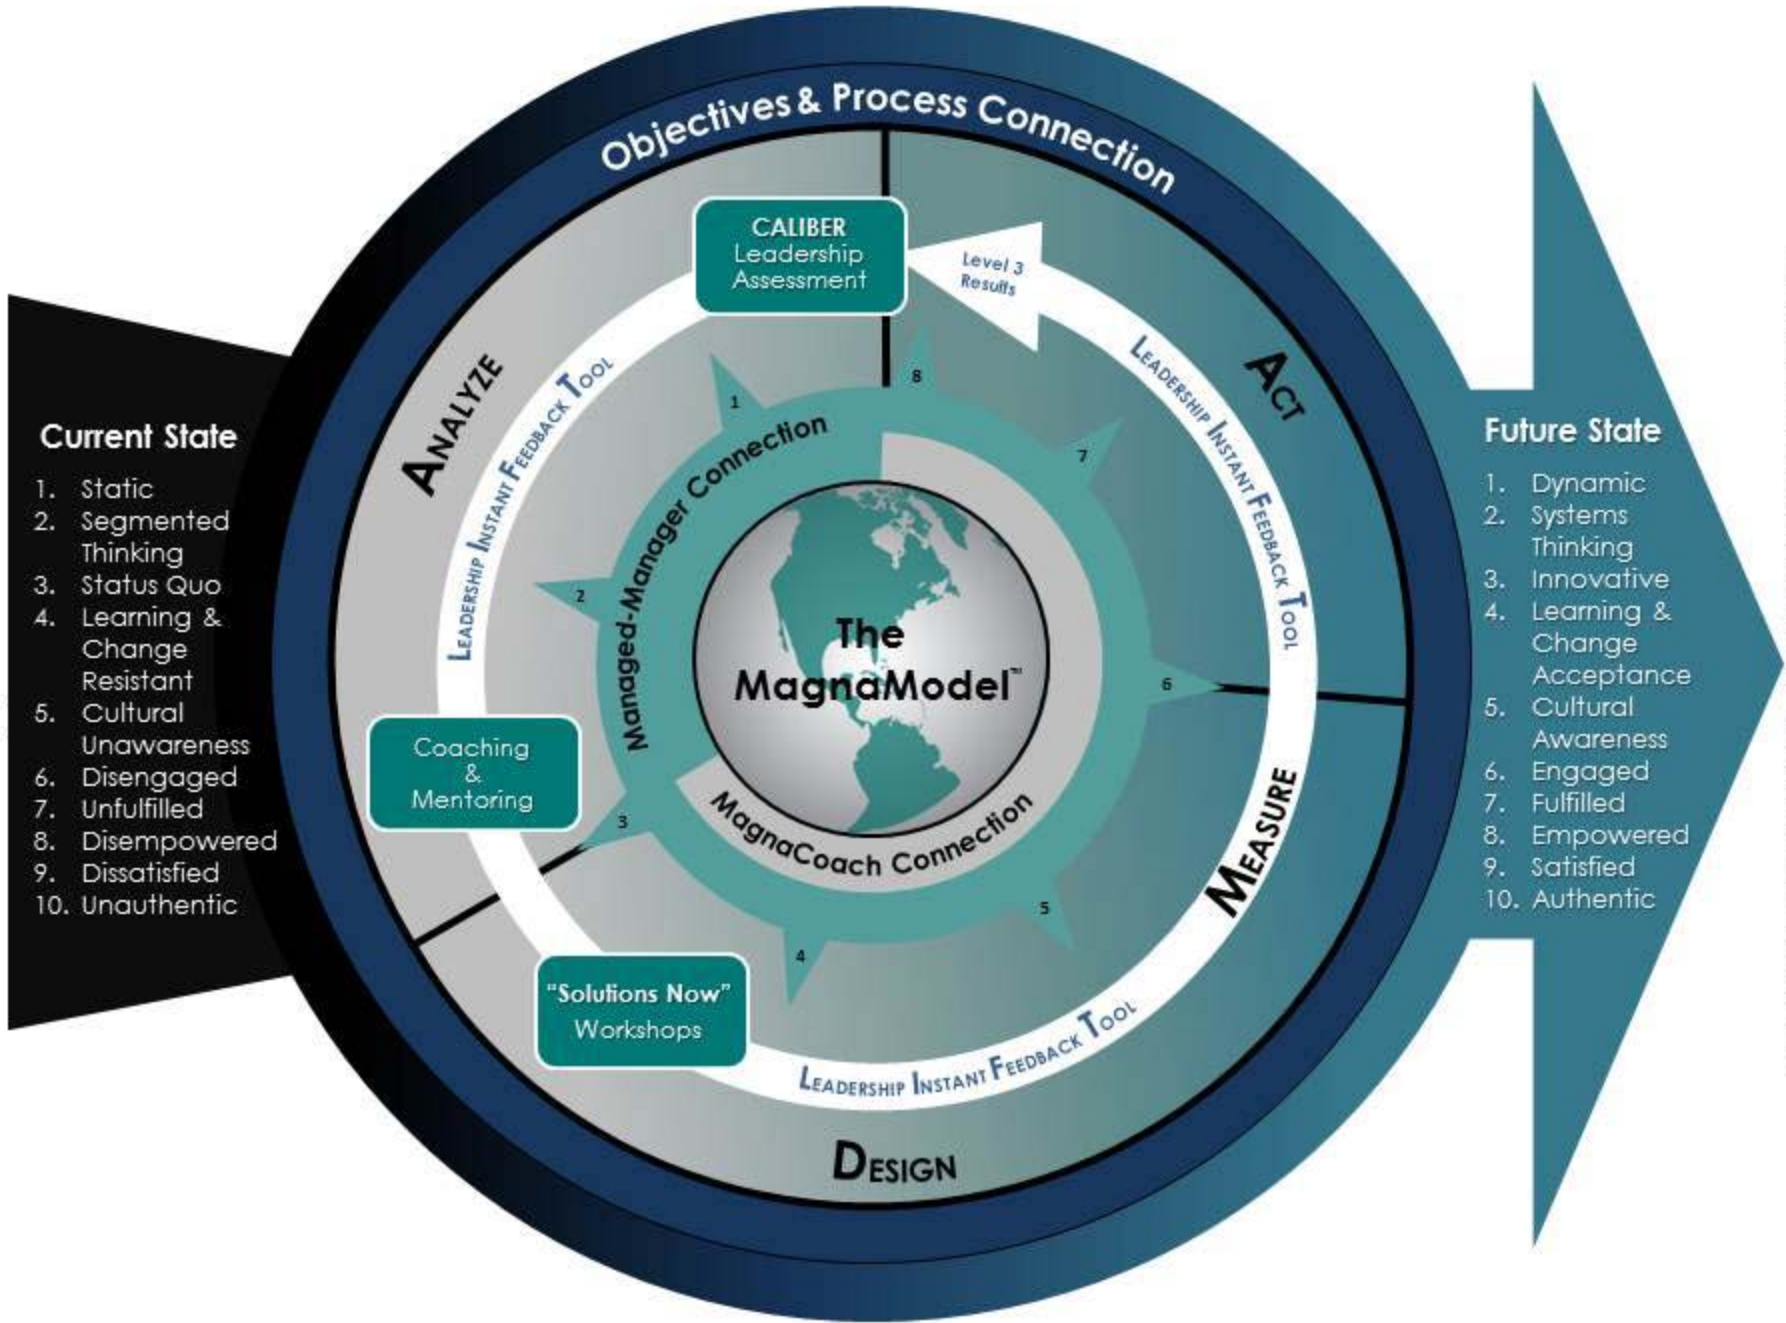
Objectives & Process Connection

Current State
1. Static
2. Segmented Thinking
3. Status Quo
4. Learning & Change Resistant
5. Cultural Unawareness
6. Disengaged
7. Unfulfilled
8. Disempowered
9. Dissatisfied
10. Unauthentic

CALIBER Leadership Assessment

Level 3 Results

ANALYZE

ACT

MEASURE

DESIGN

LEADERSHIP INSTANT FEEDBACK TOOL

LEADERSHIP INSTANT FEEDBACK TOOL

LEADERSHIP INSTANT FEEDBACK TOOL

Managed-Manager Connection

MagnaCoach Connection

The MagnaModel™

1
2
3
4
5
6
7
8

Coaching & Mentoring

"Solutions Now" Workshops

Future State
1. Dynamic
2. Systems Thinking
3. Innovative
4. Learning & Change Acceptance
5. Cultural Awareness
6. Engaged
7. Fulfilled
8. Empowered
9. Satisfied
10. Authentic